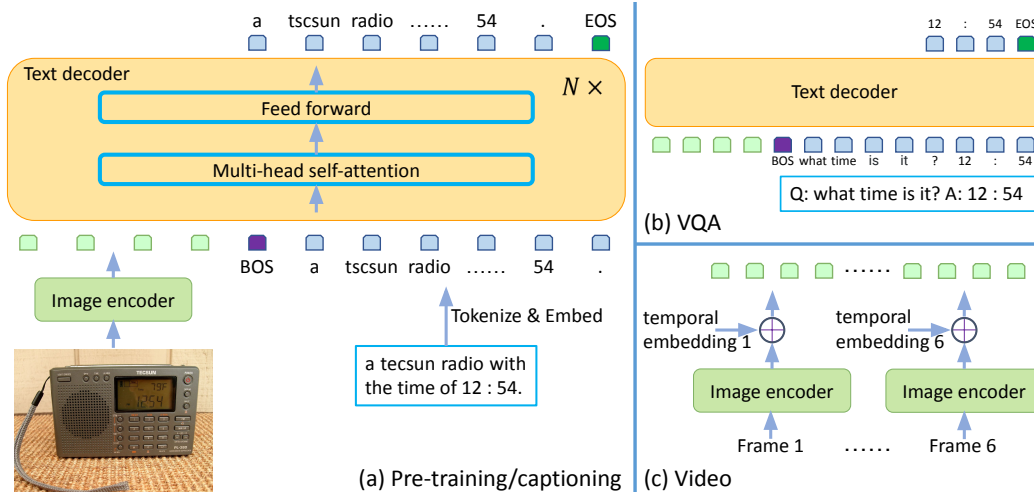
a tscsun radio …… 54 . EOS

Text decoder

$N \times$

Feed forward

Multi-head self-attention

BOS a tscsun radio …… 54 .

Image encoder

TECSUN

1254

Tokenize & Embed

a tecsun radio with the time of 12 : 54.

(a) Pre-training/captioning

12 : 54 EOS

Text decoder

BOS what time is it ? 12 : 54

Q: what time is it? A: 12 : 54

(b) VQA

……

temporal embedding 1

temporal embedding 6

Image encoder

Image encoder

Frame 1 …… Frame 6

(c) Video